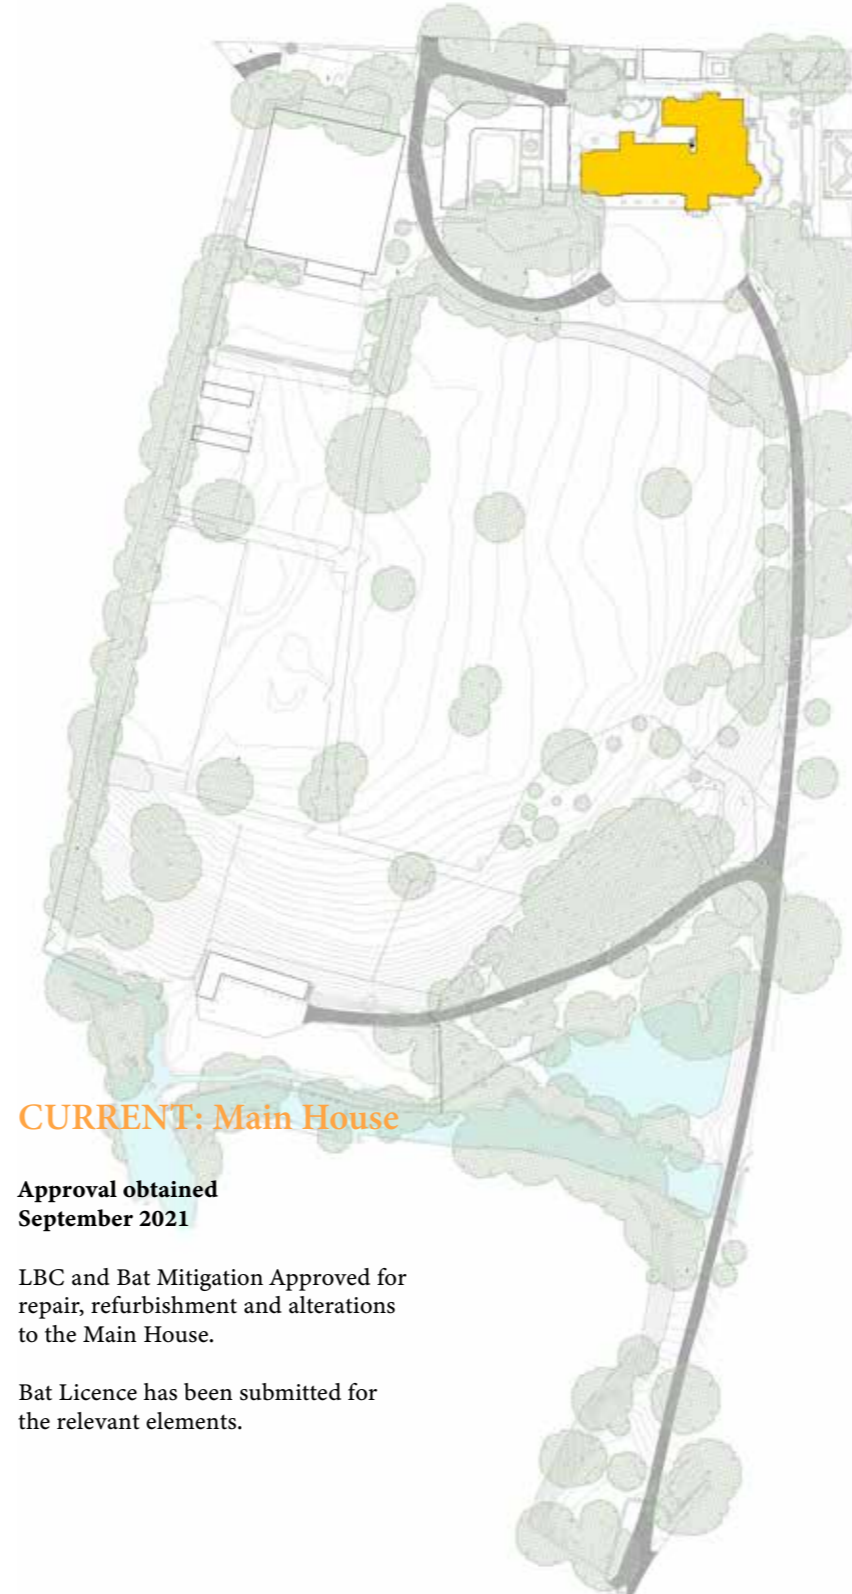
CURRENT: Main House

**Approval obtained September 2021**

LBC and Bat Mitigation Approved for repair, refurbishment and alterations to the Main House.

Bat Licence has been submitted for the relevant elements.